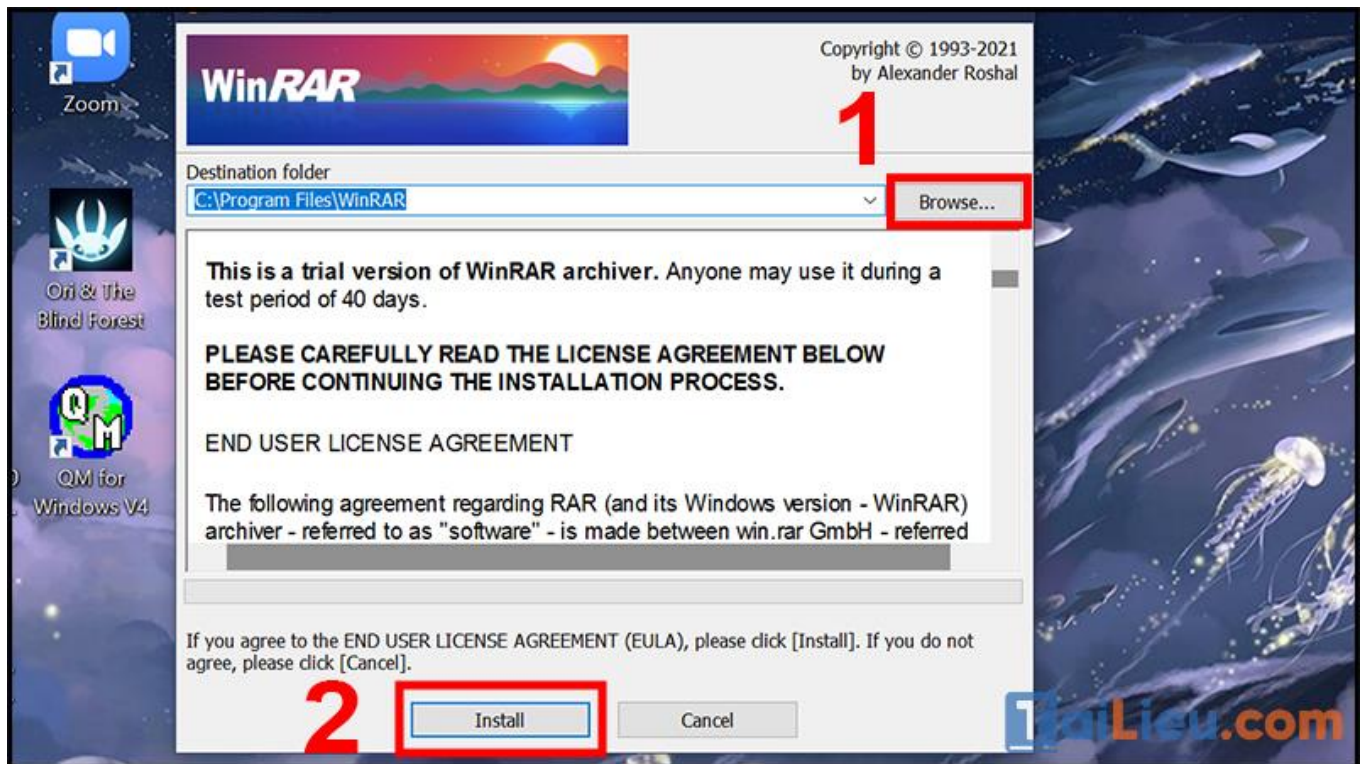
Zoom

Ori & The Blind Forest

QM for Windows V4

WinRAR

Copyright © 1993-2021
by Alexander Roshal

1

Destination folder

C:\Program Files\WinRAR

Browse...

**This is a trial version of WinRAR archiver.** Anyone may use it during a test period of 40 days.

**PLEASE CAREFULLY READ THE LICENSE AGREEMENT BELOW BEFORE CONTINUING THE INSTALLATION PROCESS.**

END USER LICENSE AGREEMENT

The following agreement regarding RAR (and its Windows version - WinRAR) archiver - referred to as "software" - is made between win.rar GmbH - referred

If you agree to the END USER LICENSE AGREEMENT (EULA), please click [Install]. If you do not agree, please click [Cancel].

2

Install

Cancel

TaiLieu.com